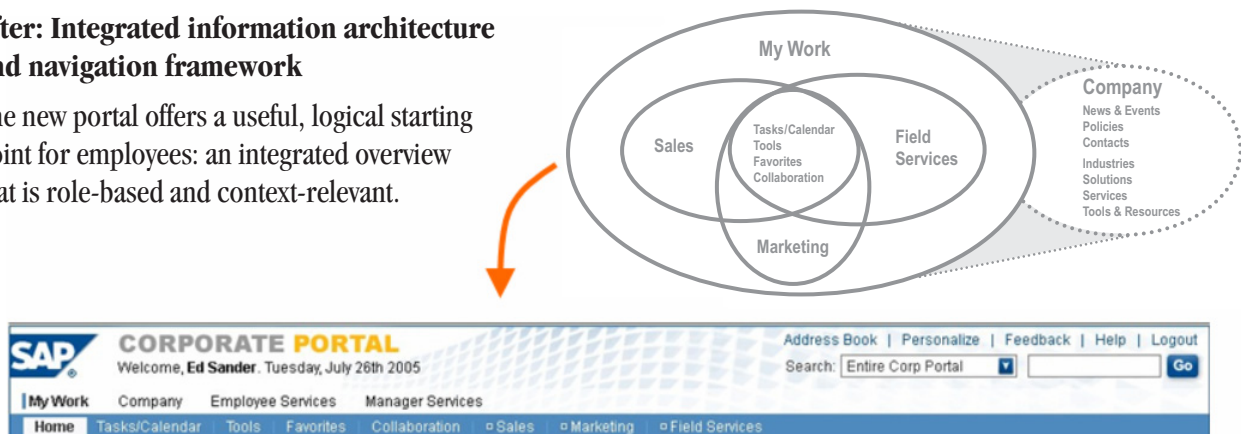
fter: Integrated information architecture
nd navigation framework

he new portal offers a useful, logical starting
oint for employees: an integrated overview
at is role-based and context-relevant.

My Work

Sales

Tasks/Calendar
Tools
Favorites
Collaboration

Field Services

Marketing

Company
News & Events
Policies
Contacts
Industries
Solutions
Services
Tools & Resources

SAP

CORPORATE PORTAL
Welcome, **Ed Sander**. Tuesday, July 26th 2005

Address Book | Personalize | Feedback | Help | Logout
Search: Entire Corp Portal Go

My Work Company Employee Services Manager Services

Home | Tasks/Calendar | Tools | Favorites | Collaboration | Sales | Marketing | Field Services